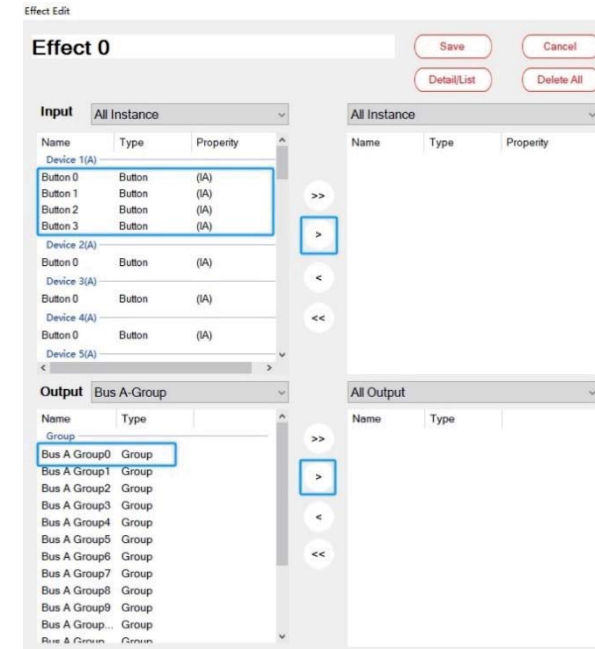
Effect Edit

Effect 0

Save

Cancel

Detail/List

Delete All

Input All Instance

| Name | Type | Properity |
|---|---|---|
| Device 1(A) | | |
| Button 0 | Button | (IA) |
| Button 1 | Button | (IA) |
| Button 2 | Button | (IA) |
| Button 3 | Button | (IA) |
| Device 2(A) | | |
| Button 0 | Button | (IA) |
| Device 3(A) | | |
| Button 0 | Button | (IA) |
| Device 4(A) | | |
| Button 0 | Button | (IA) |
| Device 5(A) | | |

>>

>

<

<<

All Instance

| Name | Type | Property |
|---|---|---|

Output Bus A-Group

| Name | Type |
|---|---|
| Group | |
| Bus A Group0 | Group |
| Bus A Group1 | Group |
| Bus A Group2 | Group |
| Bus A Group3 | Group |
| Bus A Group4 | Group |
| Bus A Group5 | Group |
| Bus A Group6 | Group |
| Bus A Group7 | Group |
| Bus A Group8 | Group |
| Bus A Group9 | Group |
| Bus A Group... | Group |
| Bus A Group | Group |

>>

>

<

<<

All Output

| Name | Type |
|---|---|